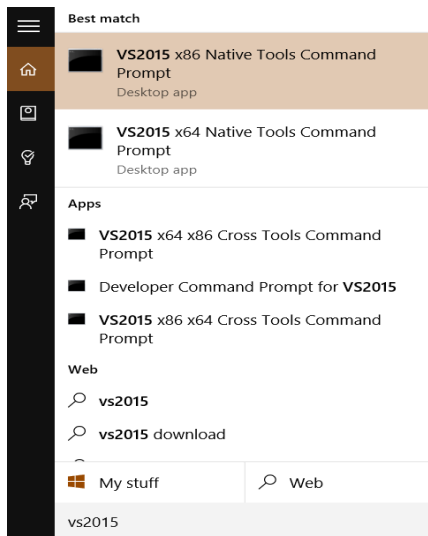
Best match

VS2015 x86 Native Tools Command Prompt
Desktop app

VS2015 x64 Native Tools Command Prompt
Desktop app

Apps

VS2015 x64 x86 Cross Tools Command Prompt

Developer Command Prompt for VS2015

VS2015 x86 x64 Cross Tools Command Prompt

Web

vs2015

vs2015 download

My stuff

Web

vs2015